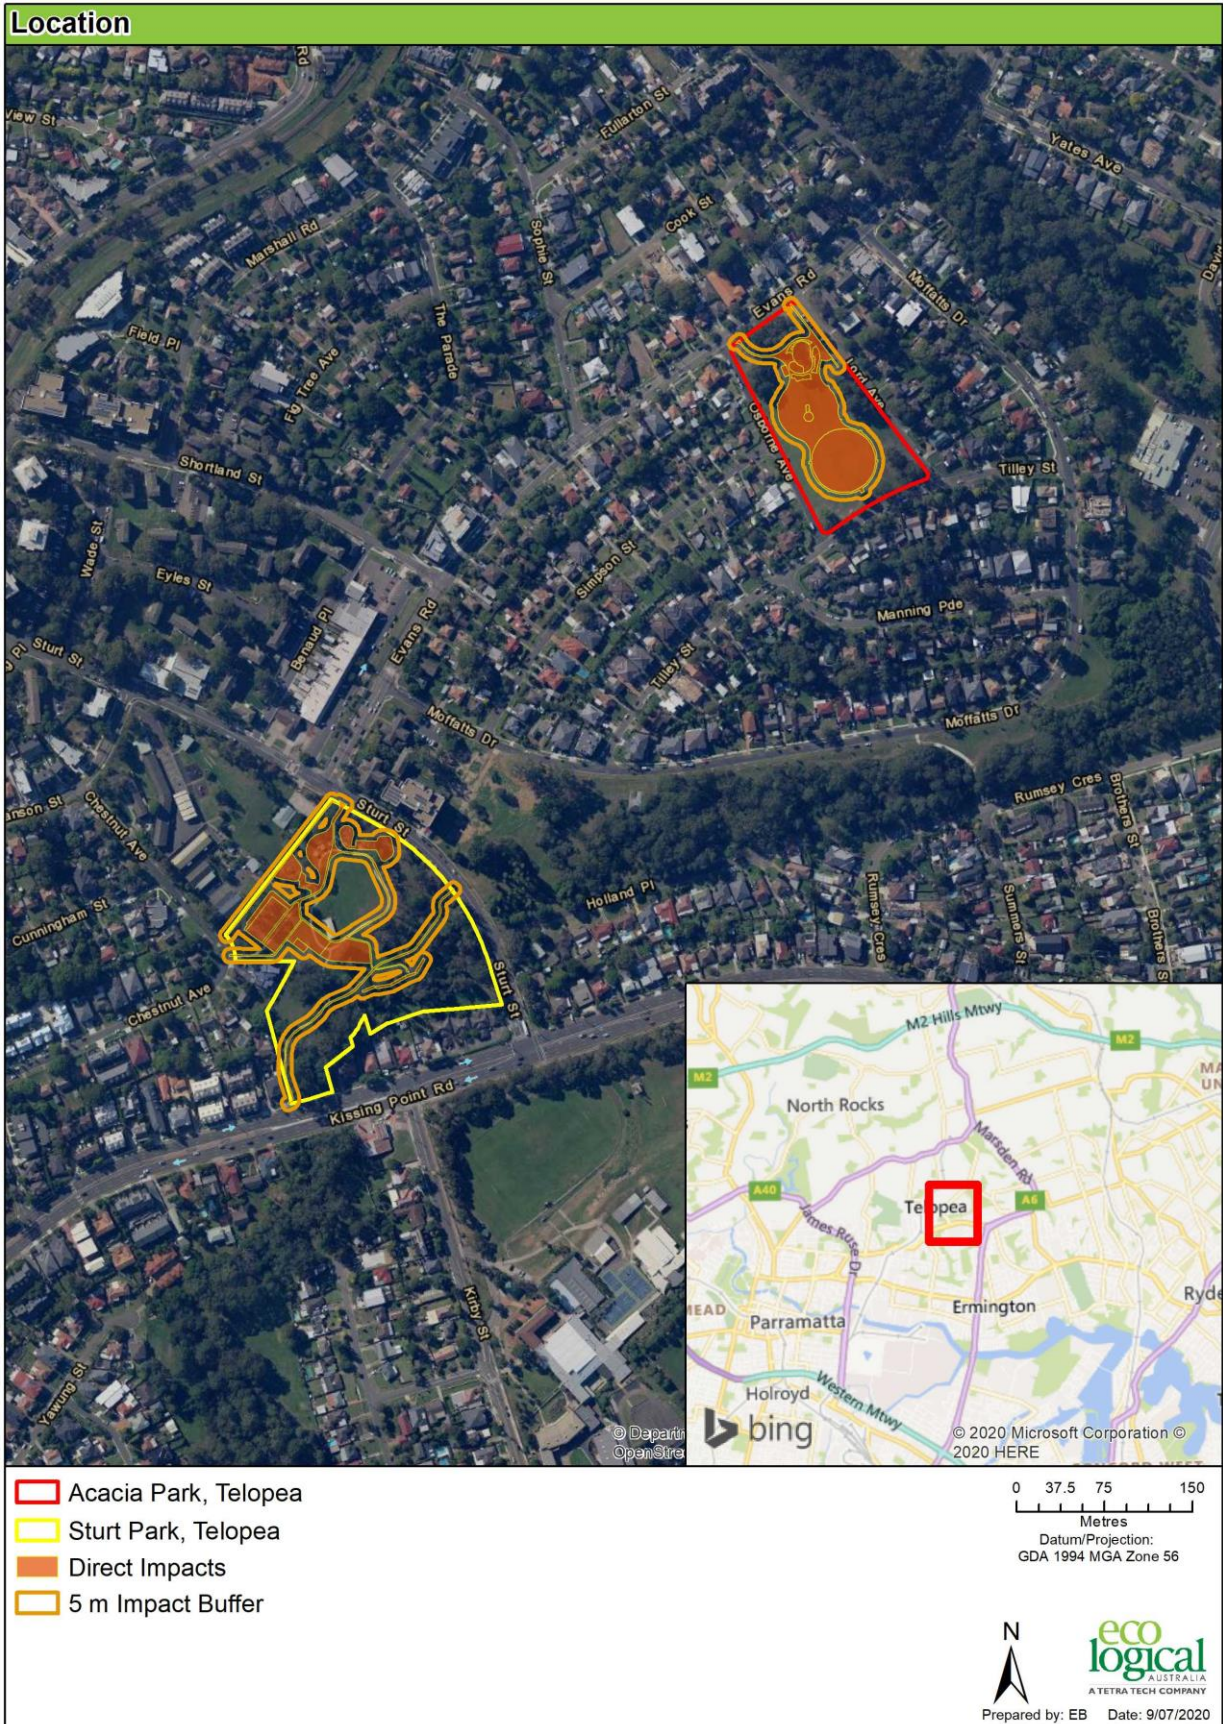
Location

Rd
View St
Fullarton St
Yates Ave
Marshall Rd
Sophie St
Cook St
Davi
Field Pl
The Parade
Evans Rd
Moffatts Dr
Fig Tree Ave
Osborne Ave
Jord Ave
Tilley St
Shortland St
Wade St
Simpson St
Eyles St
Manning Pde
Sturt St
Benaud Pl
Evans Rd
Tilley St
Moffatts Dr
Moffatts Dr
Rumsey Cres
Brothers St
Chestnut Ave
Sturt St
Cunningham St
Holland Pl
Rumsey Cres
Summers St
Brothers St
Chestnut Ave
Sturt St
Kissing Point Rd
Kirby St
Yawung St
© Departm
OpenStre

M2 Hills Mtwy
M2
M2
M
UN
North Rocks
Marsden Rd
A40
A6
James Ruse Dr
Te opea
Ermington
Ryde
HEAD
Parramatta
Holroyd
Western Mtwy
bing
© 2020 Microsoft Corporation © 2020 HERE

Acacia Park, Telopea
Sturt Park, Telopea
Direct Impacts
5 m Impact Buffer

0 37.5 75 150
Metres
Datum/Projection:
GDA 1994 MGA Zone 56

N

eco logical
AUSTRALIA
A TETRA TECH COMPANY

Prepared by: EB Date: 9/07/2020